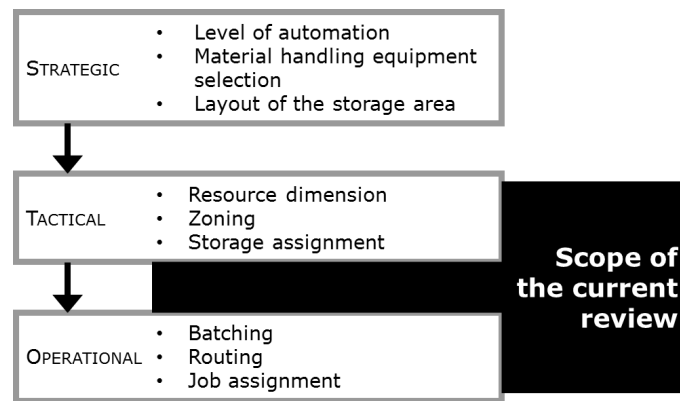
STRATEGIC

- Level of automation
- Material handling equipment selection
- Layout of the storage area

TACTICAL

- Resource dimension
- Zoning
- Storage assignment

OPERATIONAL

- Batching
- Routing
- Job assignment

Scope of the current review